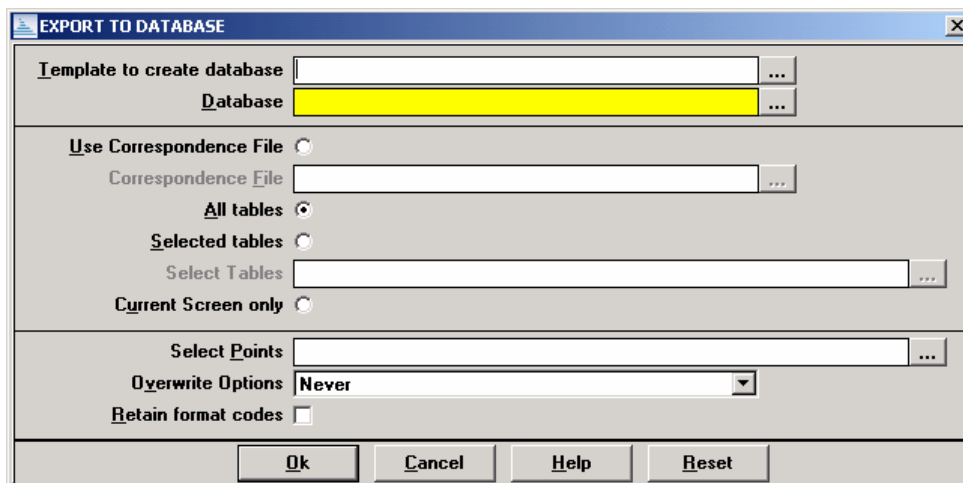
EXPORT TO DATABASE

Template to create database ...
Database ...

Use Correspondence File
Correspondence File ...
All tables
Selected tables
Select Tables ...
Current Screen only

Select Points ...
Overwrite Options Never
Retain format codes

Ok Cancel Help Reset